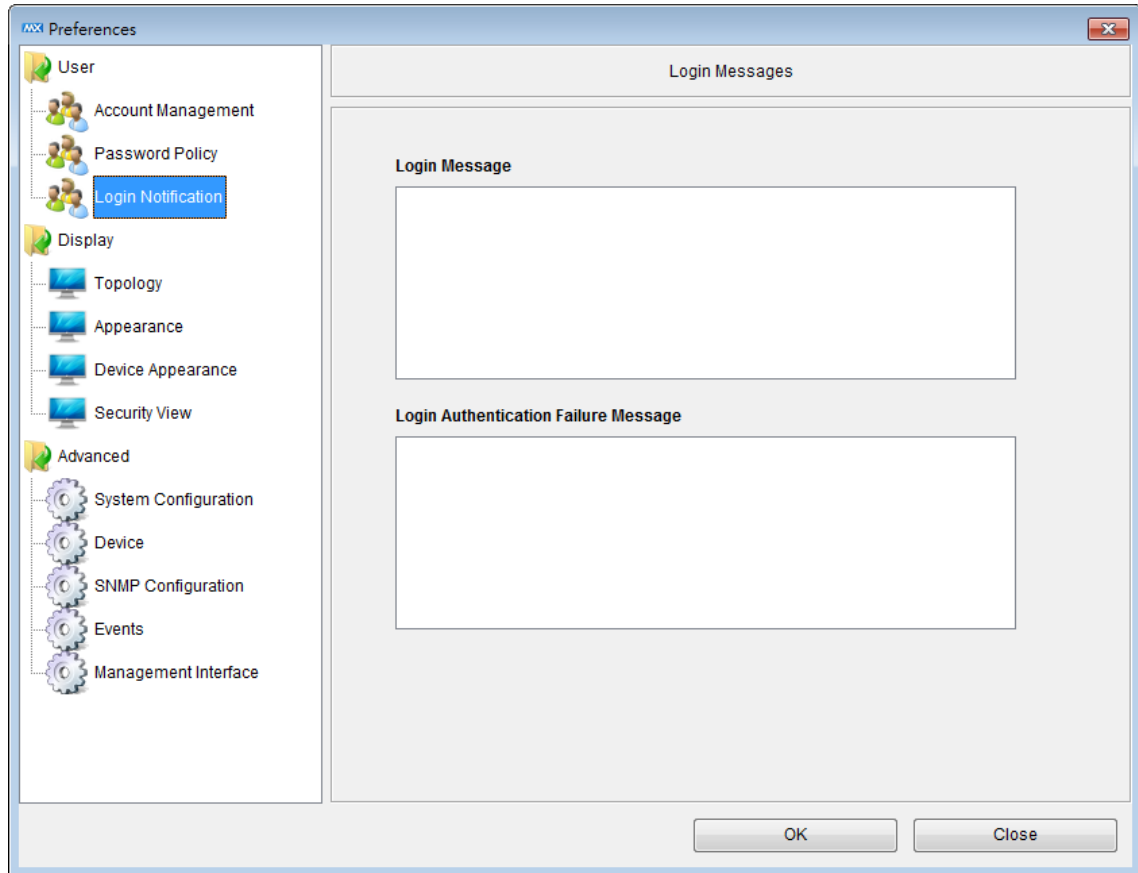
Preferences

User
Account Management
Password Policy
Login Notification
Display
Topology
Appearance
Device Appearance
Security View
Advanced
System Configuration
Device
SNMP Configuration
Events
Management Interface

Login Messages

Login Message

Login Authentication Failure Message

OK
Close